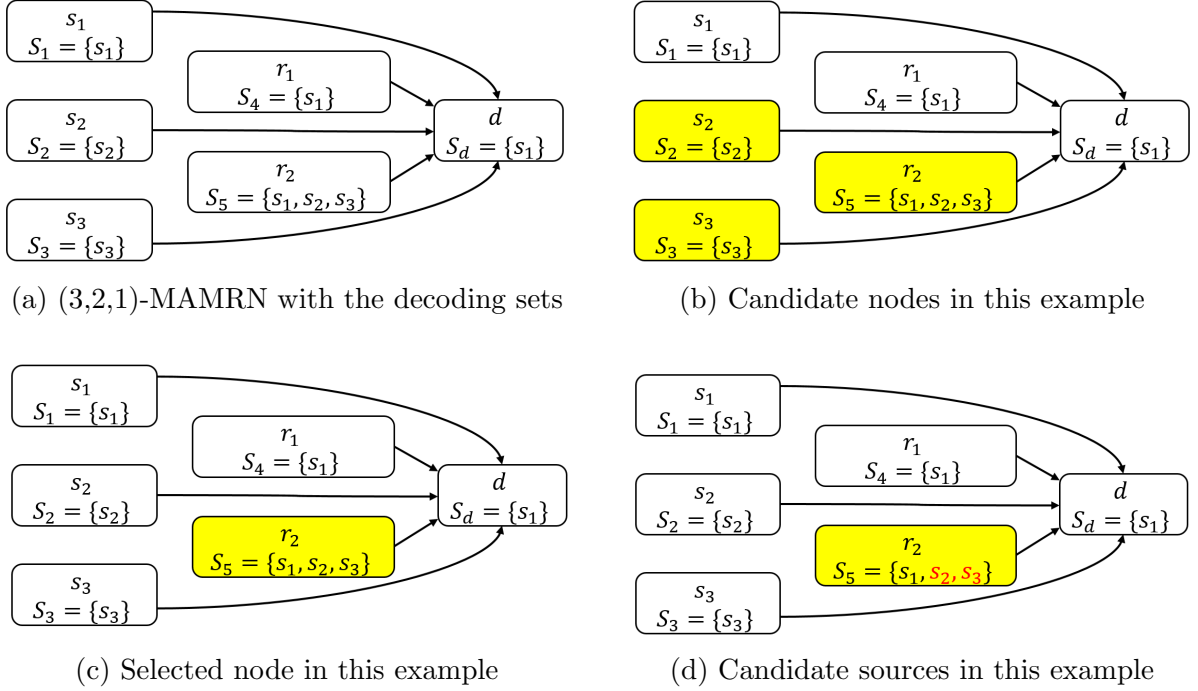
$s_1$
$S_1 = \{s_1\}$

$r_1$
$S_4 = \{s_1\}$

$s_2$
$S_2 = \{s_2\}$

$d$
$S_d = \{s_1\}$

$r_2$
$S_5 = \{s_1, s_2, s_3\}$

$s_3$
$S_3 = \{s_3\}$

(a) (3,2,1)-MAMRN with the decoding sets

$s_1$
$S_1 = \{s_1\}$

$r_1$
$S_4 = \{s_1\}$

$s_2$
$S_2 = \{s_2\}$

$d$
$S_d = \{s_1\}$

$r_2$
$S_5 = \{s_1, s_2, s_3\}$

$s_3$
$S_3 = \{s_3\}$

(b) Candidate nodes in this example

$s_1$
$S_1 = \{s_1\}$

$r_1$
$S_4 = \{s_1\}$

$s_2$
$S_2 = \{s_2\}$

$d$
$S_d = \{s_1\}$

$r_2$
$S_5 = \{s_1, s_2, s_3\}$

$s_3$
$S_3 = \{s_3\}$

(c) Selected node in this example

$s_1$
$S_1 = \{s_1\}$

$r_1$
$S_4 = \{s_1\}$

$s_2$
$S_2 = \{s_2\}$

$d$
$S_d = \{s_1\}$

$r_2$
$S_5 = \{s_1, s_2, s_3\}$

$s_3$
$S_3 = \{s_3\}$

(d) Candidate sources in this example